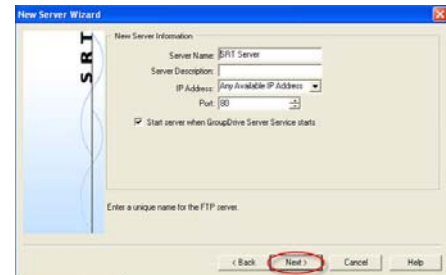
New Server Wizard

SRT

New Server Information

Server Name: SRT Server

Server Description:

IP Address: Any Available IP Address

Port: 80

Start server when GroupDrive Server Service starts

Enter a unique name for the FTP server.

< Back | Next > | Cancel | Help